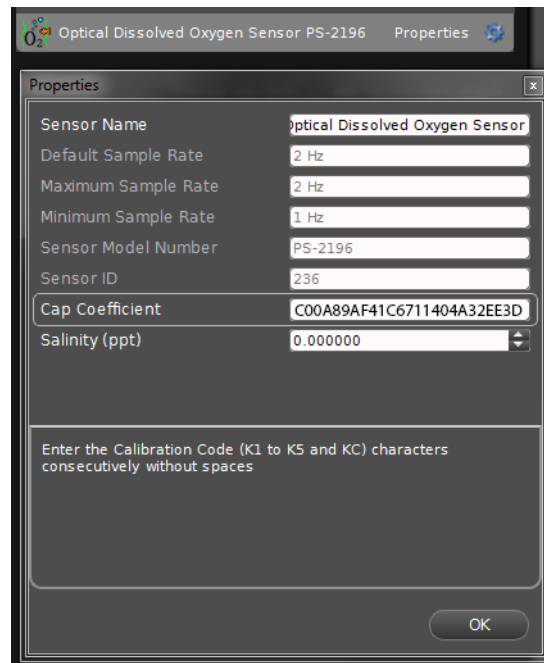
$O_2$ Optical Dissolved Oxygen Sensor PS-2196 Properties

Properties

x

Sensor Name
)ptical Dissolved Oxygen Sensor

Default Sample Rate
2 Hz

Maximum Sample Rate
2 Hz

Minimum Sample Rate
1 Hz

Sensor Model Number
PS-2196

Sensor ID
236

Cap Coefficient
C00A89AF41C6711404A32EE3D

Salinity (ppt)
0.000000

Enter the Calibration Code (K1 to K5 and KC) characters consecutively without spaces

OK